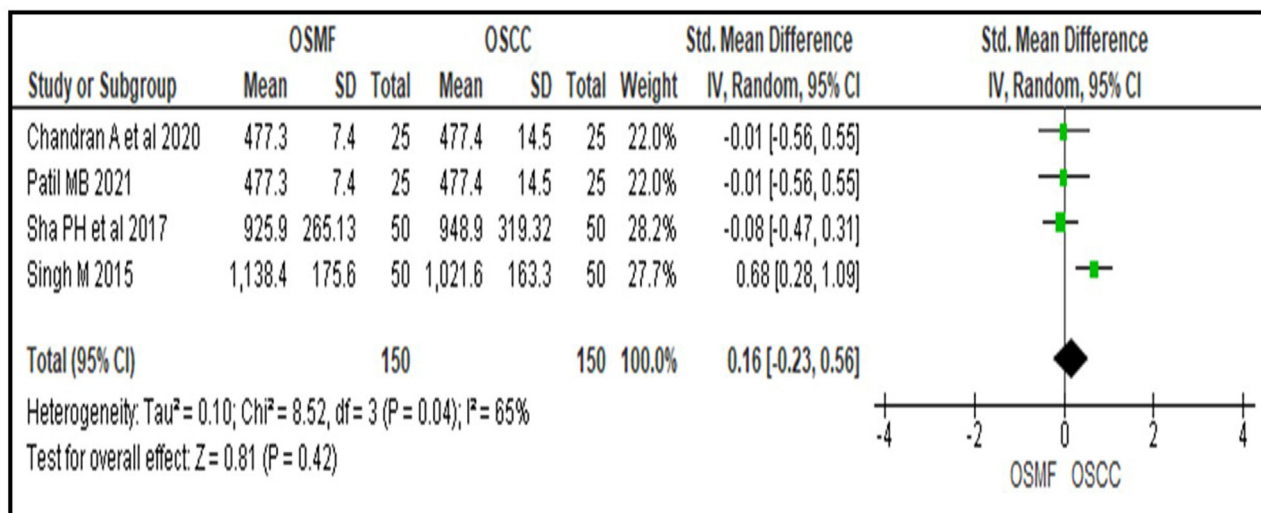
| Study or Subgroup | OSMF Mean | OSMF SD | OSMF Total | OSCC Mean | OSCC SD | OSCC Total | Weight | Std. Mean Difference IV, Random, 95% CI | Std. Mean Difference IV, Random, 95% CI |
|---|---|---|---|---|---|---|---|---|---|
| Chandran A et al 2020 | 477.3 | 7.4 | 25 | 477.4 | 14.5 | 25 | 22.0% | -0.01 [-0.56, 0.55] | |
| Patil MB 2021 | 477.3 | 7.4 | 25 | 477.4 | 14.5 | 25 | 22.0% | -0.01 [-0.56, 0.55] | |
| Sha PH et al 2017 | 925.9 | 265.13 | 50 | 948.9 | 319.32 | 50 | 28.2% | -0.08 [-0.47, 0.31] | |
| Singh M 2015 | 1,138.4 | 175.6 | 50 | 1,021.6 | 163.3 | 50 | 27.7% | 0.68 [0.28, 1.09] | |
| Total (95% CI) | | | 150 | | | 150 | 100.0% | 0.16 [-0.23, 0.56] | |

Heterogeneity: Tau² = 0.10; Chi² = 8.52, df = 3 (P = 0.04); I² = 65%
Test for overall effect: Z = 0.81 (P = 0.42)

-4 -2 0 2 4
OSMF OSCC